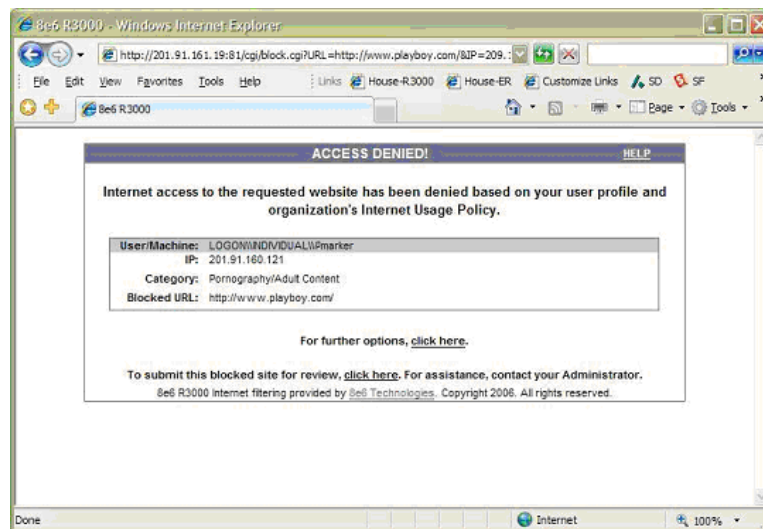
8e6 R3000 - Windows Internet Explorer

http://201.91.161.19:81/cgi/block.cgi?URL=http://www.playboy.com/&IP=209.

File Edit View Favorites Tools Help

Links House-R3000 House-ER Customize Links SD SF

8e6 R3000

Page Tools

ACCESS DENIED!

HELP

Internet access to the requested website has been denied based on your user profile and organization's Internet Usage Policy.

| | |
|---|---|
| User/Machine: | LOGON\\INDIVIDUAL\\Pmarker |
| IP: | 201.91.160.121 |
| Category: | Pornography/Adult Content |
| Blocked URL: | http://www.playboy.com/ |

For further options, click here.

To submit this blocked site for review, click here. For assistance, contact your Administrator.

8e6 R3000 Internet filtering provided by 8e6 Technologies. Copyright 2006. All rights reserved.

Done

Internet

100%